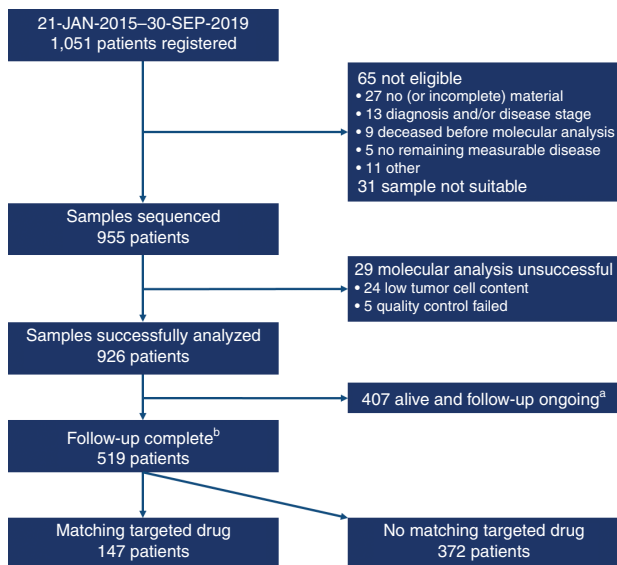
21-JAN-2015–30-SEP-2019
1,051 patients registered

65 not eligible
• 27 no (or incomplete) material
• 13 diagnosis and/or disease stage
• 9 deceased before molecular analysis
• 5 no remaining measurable disease
• 11 other
31 sample not suitable

Samples sequenced
955 patients

29 molecular analysis unsuccessful
• 24 low tumor cell content
• 5 quality control failed

Samples successfully analyzed
926 patients

407 alive and follow-up ongoing$^{a}$

Follow-up complete$^{b}$
519 patients

Matching targeted drug
147 patients

No matching targeted drug
372 patients